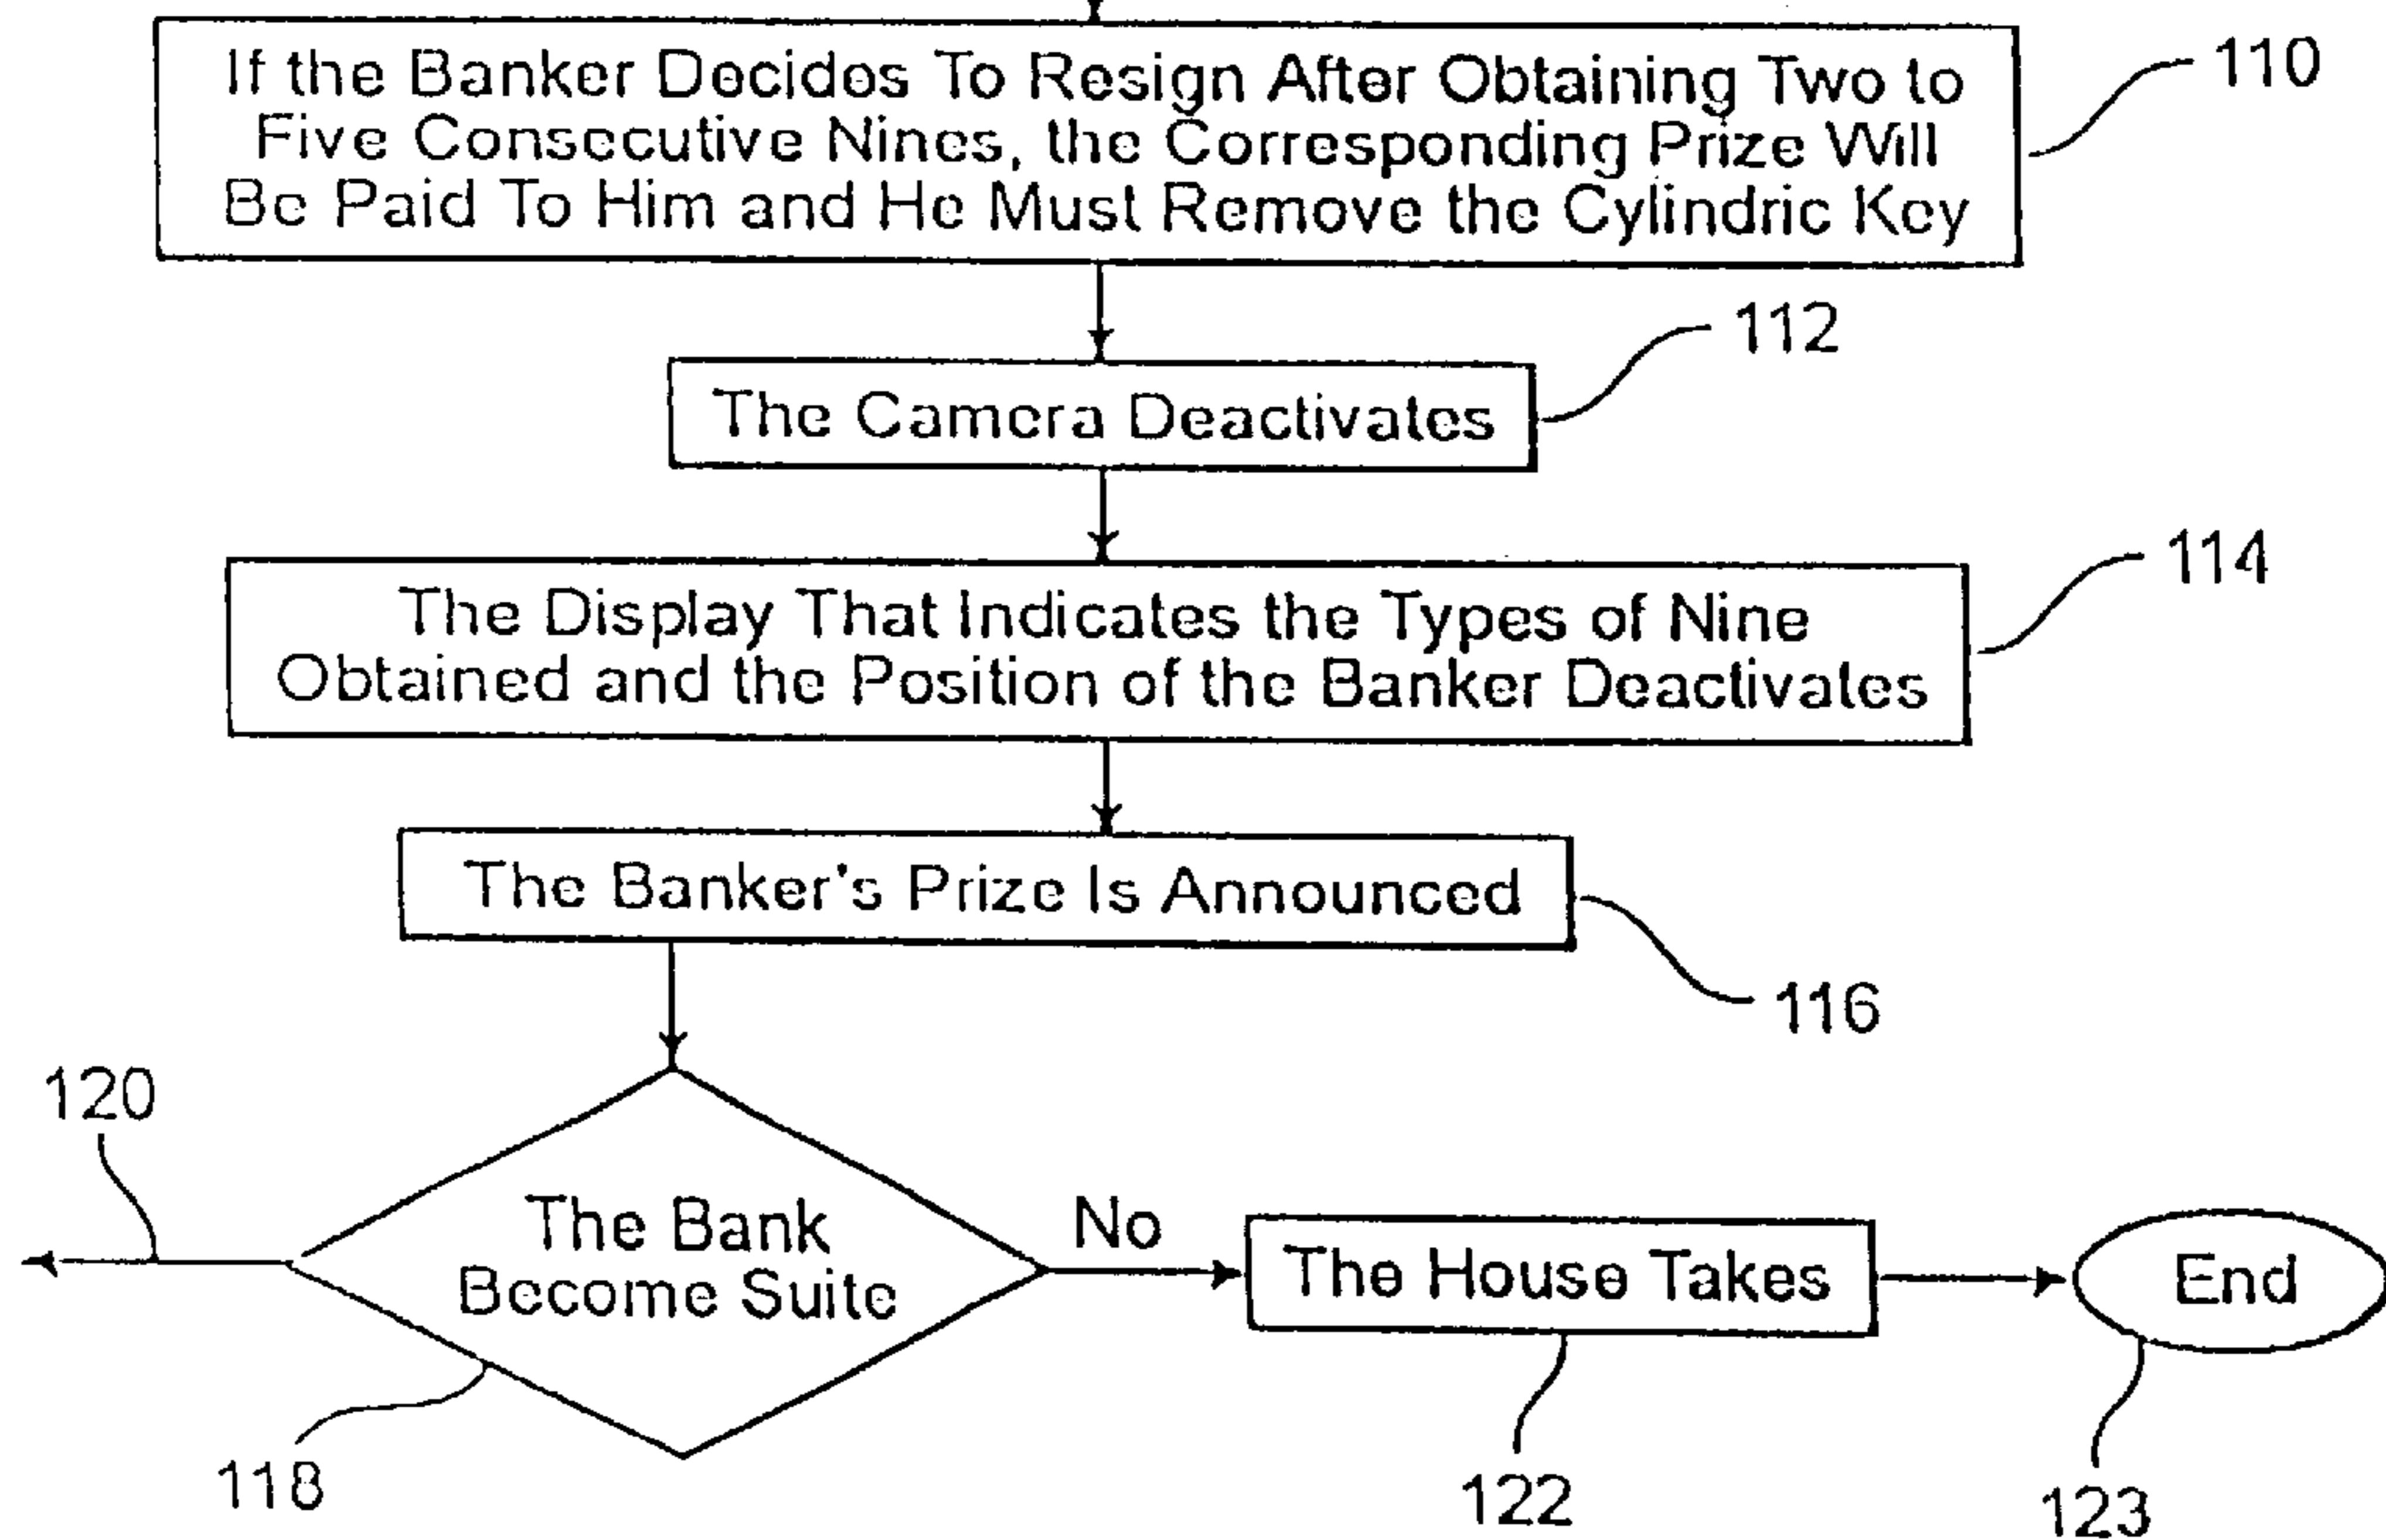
If the Banker Decides To Resign After Obtaining Two to Five Consecutive Nines, the Corresponding Prize Will Be Paid To Him and He Must Remove the Cylindric Key

110

The Camera Deactivates

112

The Display That Indicates the Types of Nine Obtained and the Position of the Banker Deactivates

114

The Banker's Prize Is Announced

116

120

The Bank Become Suite

No

The House Takes

End

118

122

123